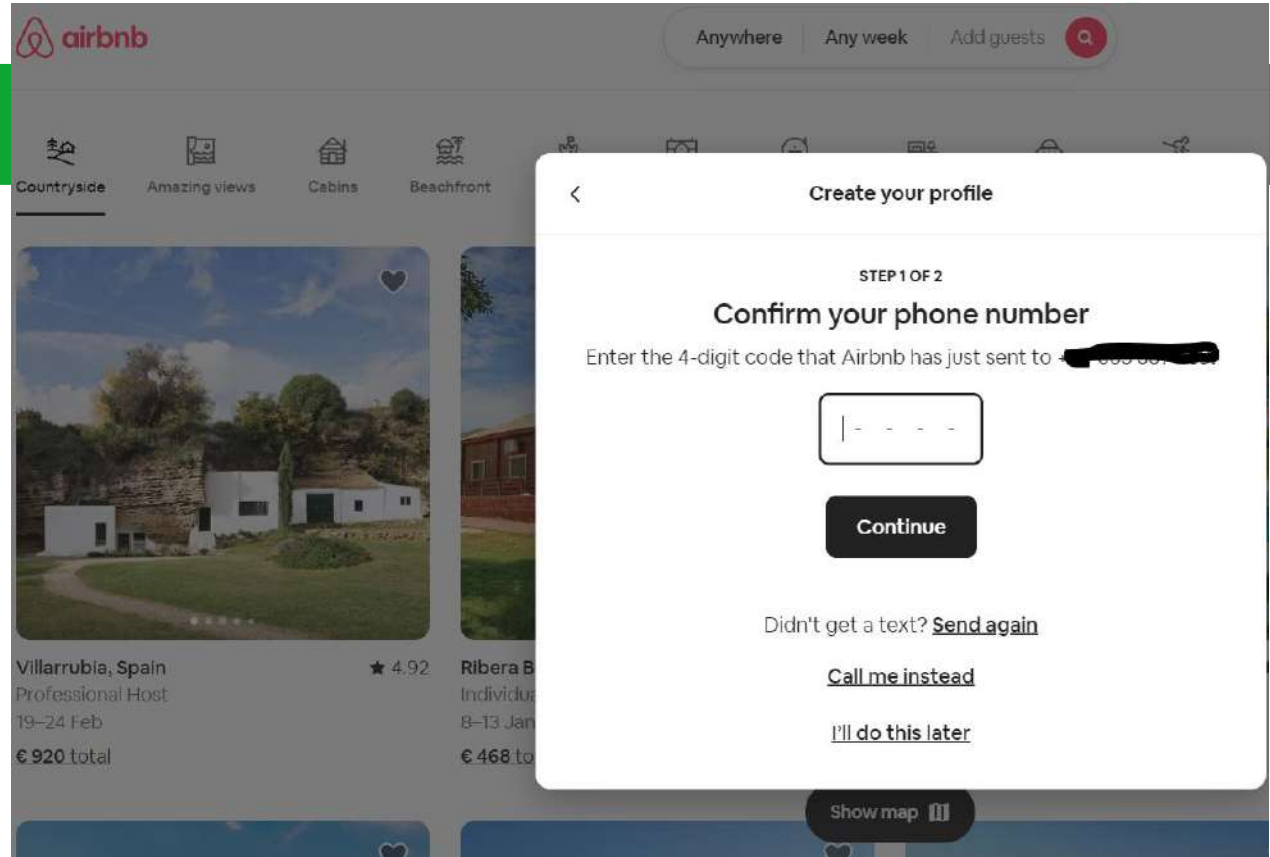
airbnb

Anywhere | Any week | Add guests

Countryside Amazing views Cabins Beachfront

Create your profile

STEP 1 OF 2

Confirm your phone number

Enter the 4-digit code that Airbnb has just sent to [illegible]

- - - -

Continue

Didn't get a text? Send again

Call me instead

I'll do this later

Villarrubia, Spain ★ 4.92
Professional Host
19–24 Feb
€ 920 total

Ribera B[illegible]
Individu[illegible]
8–13 Jan
€ 468 to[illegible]

Show map